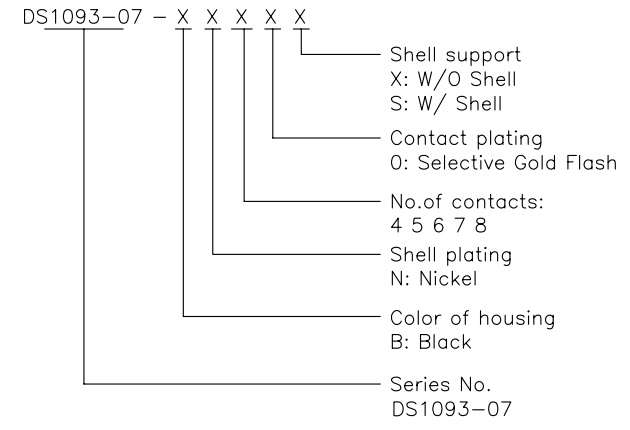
DS1093–07 – X X X X X

Shell support
X: W/O Shell
S: W/ Shell

Contact plating
0: Selective Gold Flash

No.of contacts:
4 5 6 7 8

Shell plating
N: Nickel

Color of housing
B: Black

Series No.
DS1093–07